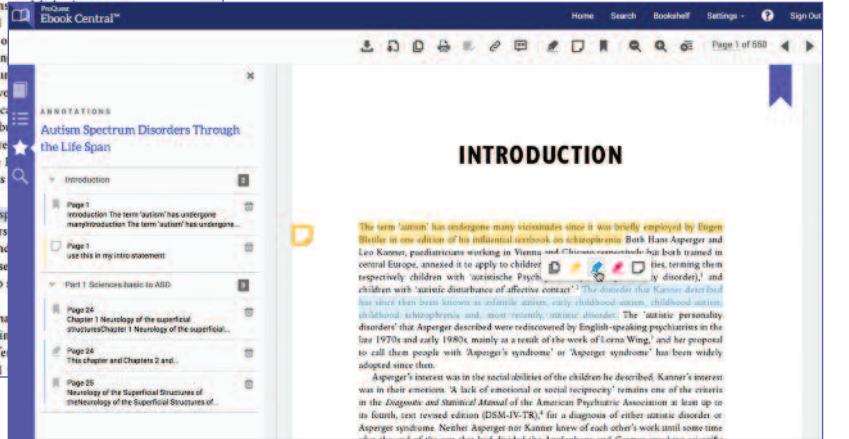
ProQuest
Ebook Central™

Home Search Bookshelf Settings ?  Sign Out

Page 1 of 550

ANNOTATIONS

Autism Spectrum Disorders Through the Life Span

Introduction 2

Page 1
Introduction The term 'autism' has undergone manyIntroduction The term 'autism' has undergone...

Page 1
use this in my intro statement

Part 1 Sciences basic to ASD 3

Page 24
Chapter 1 Neurology of the superficial structuresChapter 1 Neurology of the superficial...

Page 24
This chapter and Chapters 2 and...

Page 25
Neurology of the Superficial Structures of theNeurology of the Superficial Structures of...

INTRODUCTION

The term 'autism' has undergone many vicissitudes since it was briefly employed by Eugen Bleuler in one edition of his influential textbook on schizophrenia. Both Hans Asperger and Leo Kanner, paediatricians working in Vienna and Chicago respectively but both trained in central Europe, annexed it to apply to children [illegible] ties, terming them respectively children with 'autistische Psych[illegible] y disorder),$^1$ and children with 'autistic disturbance of affective contact'.$^2$ The disorder that Kanner described has since then been known as infantile autism, early childhood autism, childhood autism, childhood schizophrenia and, most recently, autistic disorder. The 'autistic personality disorders' that Asperger described were rediscovered by English-speaking psychiatrists in the late 1970s and early 1980s, mainly as a result of the work of Lorna Wing,$^3$ and her proposal to call them people with 'Asperger's syndrome' or 'Asperger syndrome' has been widely adopted since then.

Asperger's interest was in the social abilities of the children he described, Kanner's interest was in their emotions. 'A lack of emotional or social reciprocity' remains one of the criteria in the Diagnostic and Statistical Manual of the American Psychiatric Association at least up to its fourth, text revised edition (DSM-IV-TR),$^4$ for a diagnosis of either autistic disorder or Asperger syndrome. Neither Asperger nor Kanner knew of each other's work until some time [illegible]